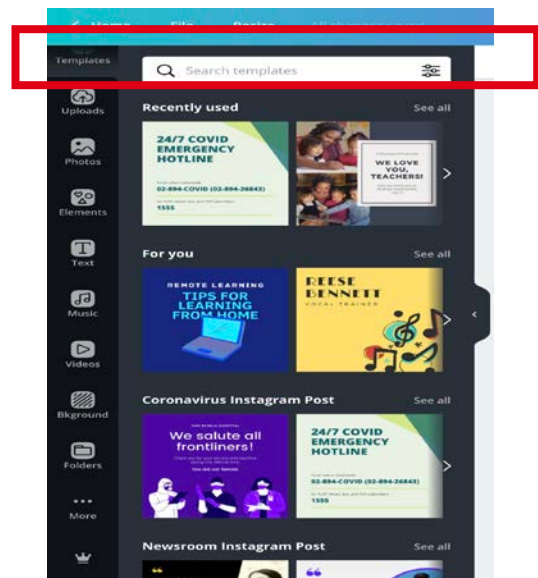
Home File Resize All changes saved

Templates

Search templates

Uploads

Photos

Elements

Text

Music

Videos

Bkground

Folders

More

Recently used See all

24/7 COVID EMERGENCY HOTLINE

02-894-COVID (02-894-26843)

1555

WE LOVE YOU, TEACHERS!

For you See all

REMOTE LEARNING TIPS FOR LEARNING FROM HOME

REESE BENNETT VOCAL TRAINER

Coronavirus Instagram Post See all

We salute all frontliners!

24/7 COVID EMERGENCY HOTLINE

02-894-COVID (02-894-26843)

1555

Newsroom Instagram Post See all